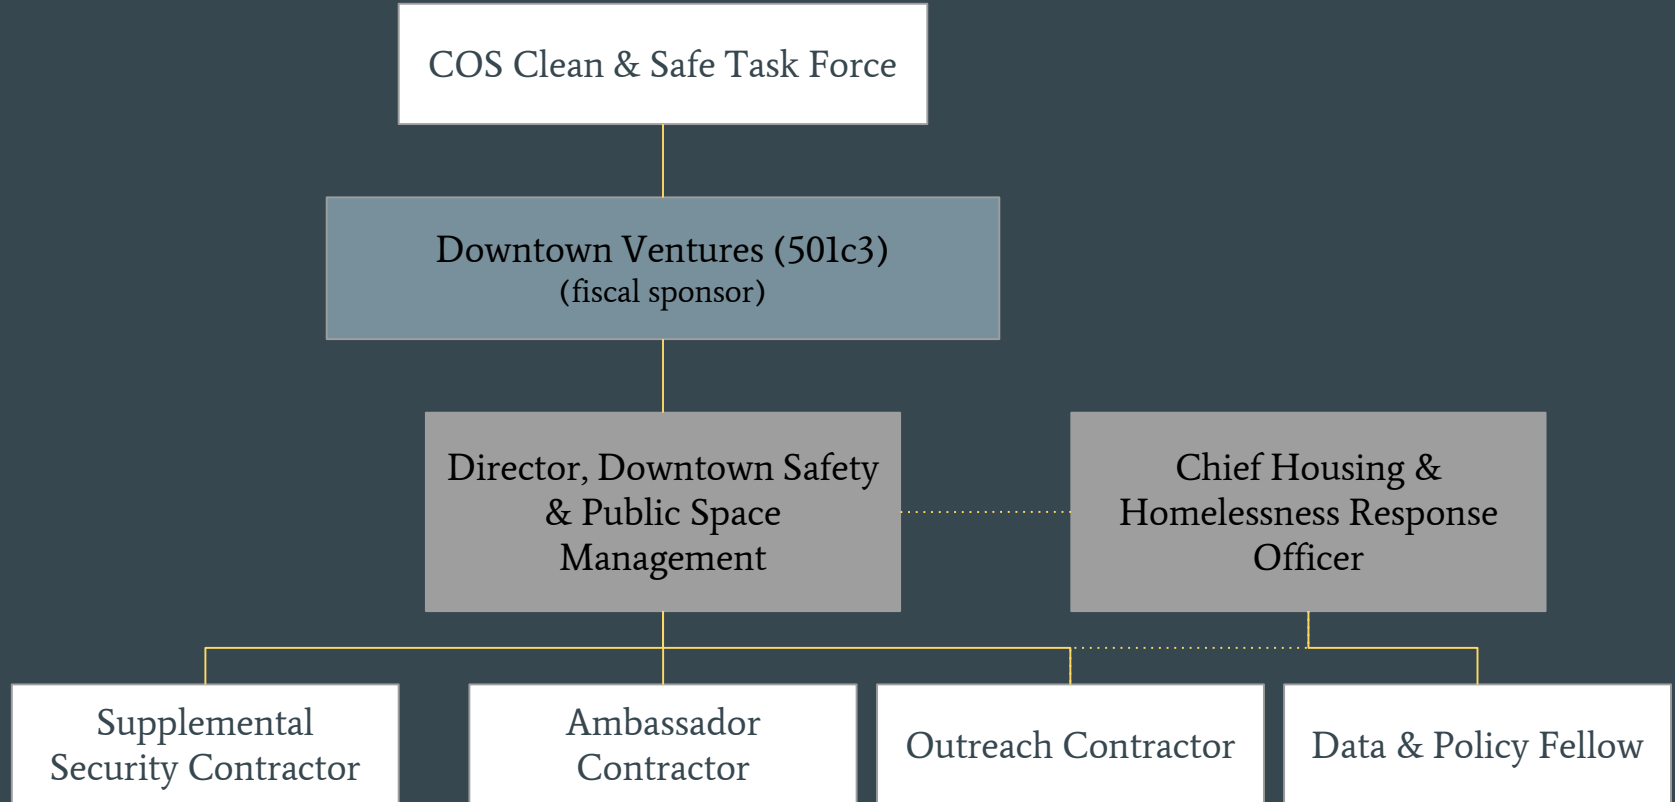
COS Clean & Safe Task Force

Downtown Ventures (501c3)
(fiscal sponsor)

Director, Downtown Safety & Public Space Management

Chief Housing & Homelessness Response Officer

Supplemental Security Contractor

Ambassador Contractor

Outreach Contractor

Data & Policy Fellow